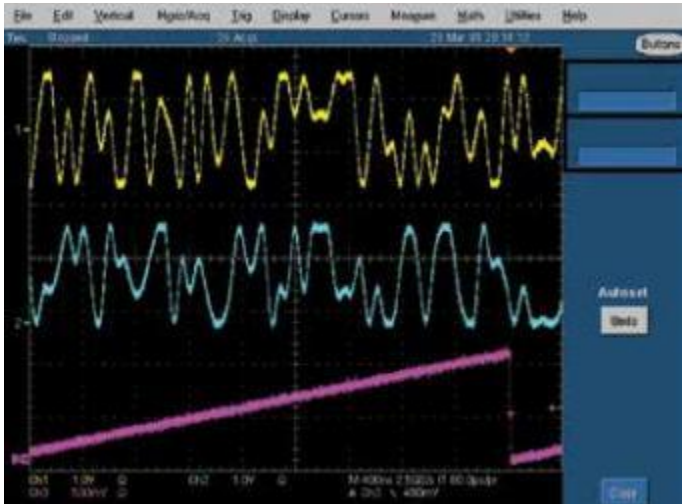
File Edit Vertical Horiz/Acq Trig Display Cursors Measure Math Utilities Help

Tek Stopped 25 Acqs 23 Mar 05 20:14:12

Buttons

1

2

Autoset

Undo

Ch1 1.0V Ω Ch2 1.0V Ω M 400ns 2.5GS/s IT 80.0ps/pt

Ch3 500mV Ω A Ch3 \ 400mV

Close

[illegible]